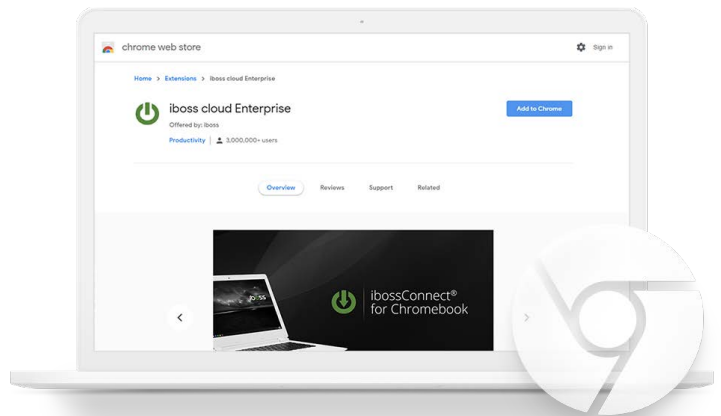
chrome web store

Sign in

Home > Extensions > iboss cloud Enterprise

iboss cloud Enterprise

Offered by: iboss

Productivity | 3,000,000+ users

Add to Chrome

Overview Reviews Support Related

iboss

ibossConnect®
for Chromebook